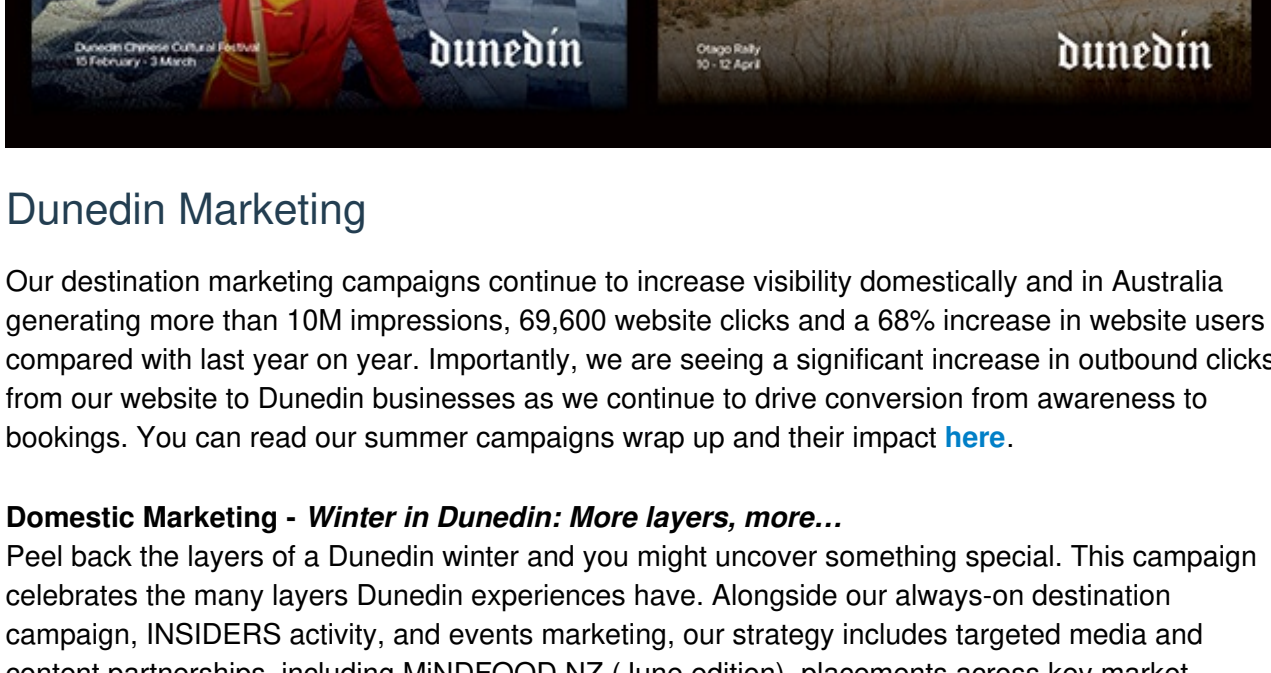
Dunedin Chinese Cultural Festival
15 February - 3 March

dunedin

Otago Rally
10 - 12 April

dunedin

Dunedin Marketing

Our destination marketing campaigns continue to increase visibility domestically and in Australia generating more than 10M impressions, 69,600 website clicks and a 68% increase in website users compared with last year on year. Importantly, we are seeing a significant increase in outbound clicks from our website to Dunedin businesses as we continue to drive conversion from awareness to bookings. You can read our summer campaigns wrap up and their impact **here**.

**Domestic Marketing -** ***Winter in Dunedin: More layers, more…***
Peel back the layers of a Dunedin winter and you might uncover something special. This campaign celebrates the many layers Dunedin experiences have. Alongside our always-on destination campaign, INSIDERS activity, and events marketing, our strategy includes targeted media and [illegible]